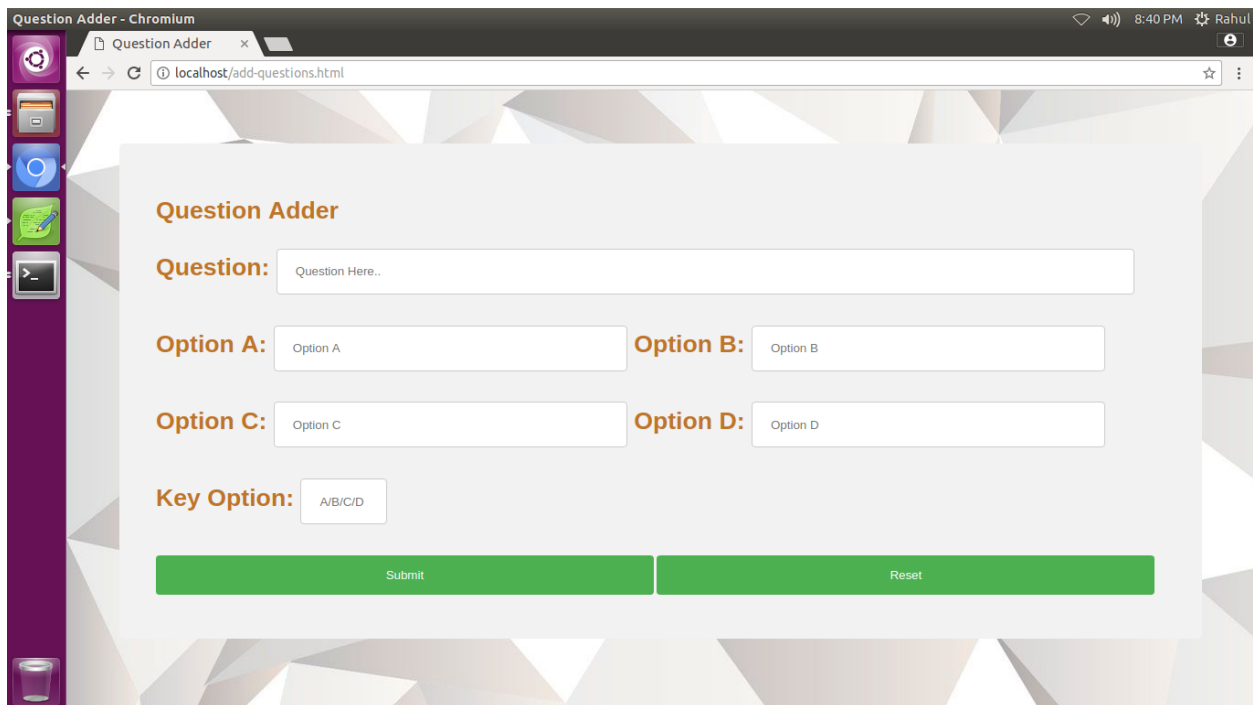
Question Adder - Chromium

8:40 PM Rahul

Question Adder ×

localhost/add-questions.html

Question Adder

Question: Question Here..

Option A: Option A

Option B: Option B

Option C: Option C

Option D: Option D

Key Option: A/B/C/D

Submit

Reset